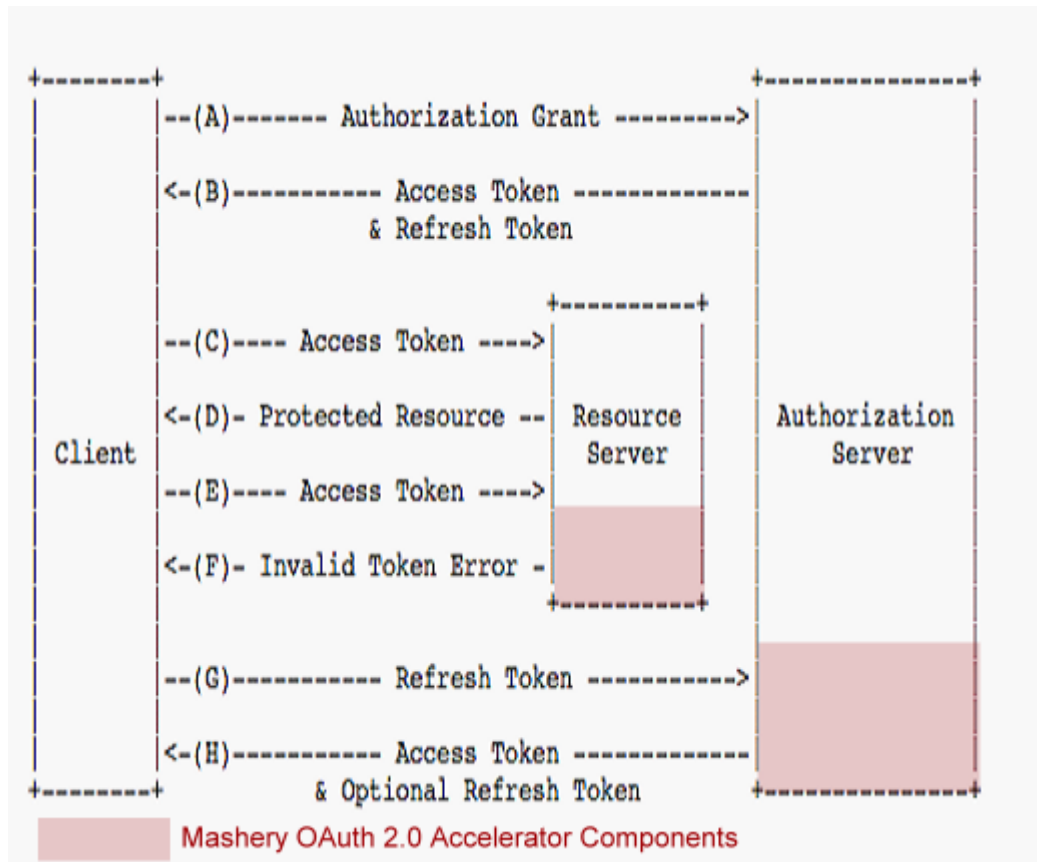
+--------+                                    +---------------+
|        |--(A)------- Authorization Grant --------->|               |
|        |                                    |               |
|        |<-(B)----------- Access Token -------------|               |
|        |               & Refresh Token              |               |
|        |                                    |               |
|        |                  +----------+            |               |
|        |--(C)---- Access Token ---->|          |            |               |
|        |                  |          |            |               |
|        |<-(D)- Protected Resource --| Resource |            | Authorization |
| Client |                  |  Server  |            |     Server    |
|        |--(E)---- Access Token ---->|          |            |               |
|        |                  |          |            |               |
|        |<-(F)- Invalid Token Error -|          |            |               |
|        |                  +----------+            |               |
|        |                                    |               |
|        |--(G)----------- Refresh Token ----------->|               |
|        |                                    |               |
|        |<-(H)----------- Access Token -------------|               |
+--------+           & Optional Refresh Token         +---------------+

Mashery OAuth 2.0 Accelerator Components